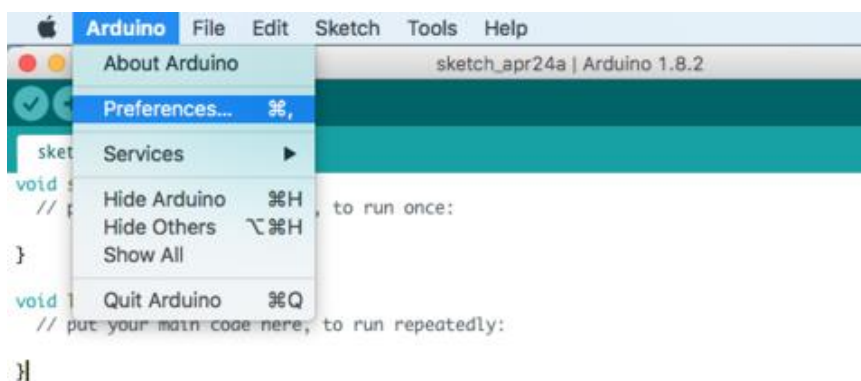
Arduino File Edit Sketch Tools Help

About Arduino

sketch_apr24a | Arduino 1.8.2

Preferences... ⌘,

Services ▶

Hide Arduino ⌘H
Hide Others ⌥⌘H
Show All

Quit Arduino ⌘Q

sket

void s
// p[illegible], to run once:

}

void l
// put your main code here, to run repeatedly:

}